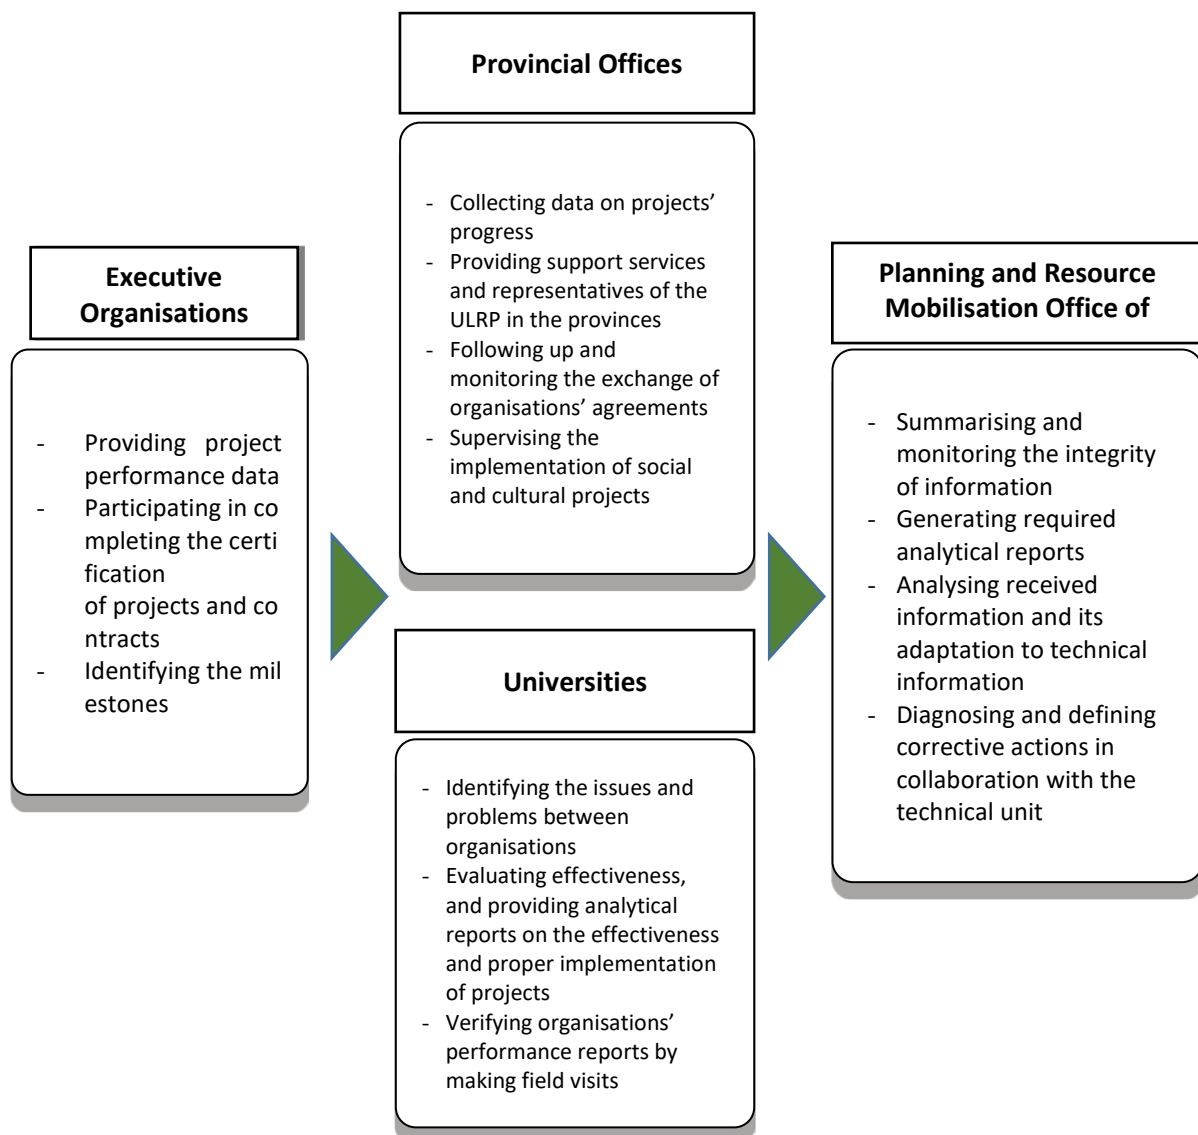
Executive Organisations

- Providing project performance data
- Participating in co mpleting the certi fication of projects and co ntracts
- Identifying the mil estones

Provincial Offices

- Collecting data on projects' progress
- Providing support services and representatives of the ULRP in the provinces
- Following up and monitoring the exchange of organisations' agreements
- Supervising the implementation of social and cultural projects

Universities

- Identifying the issues and problems between organisations
- Evaluating effectiveness, and providing analytical reports on the effectiveness and proper implementation of projects
- Verifying organisations' performance reports by making field visits

Planning and Resource Mobilisation Office of

- Summarising and monitoring the integrity of information
- Generating required analytical reports
- Analysing received information and its adaptation to technical information
- Diagnosing and defining corrective actions in collaboration with the technical unit